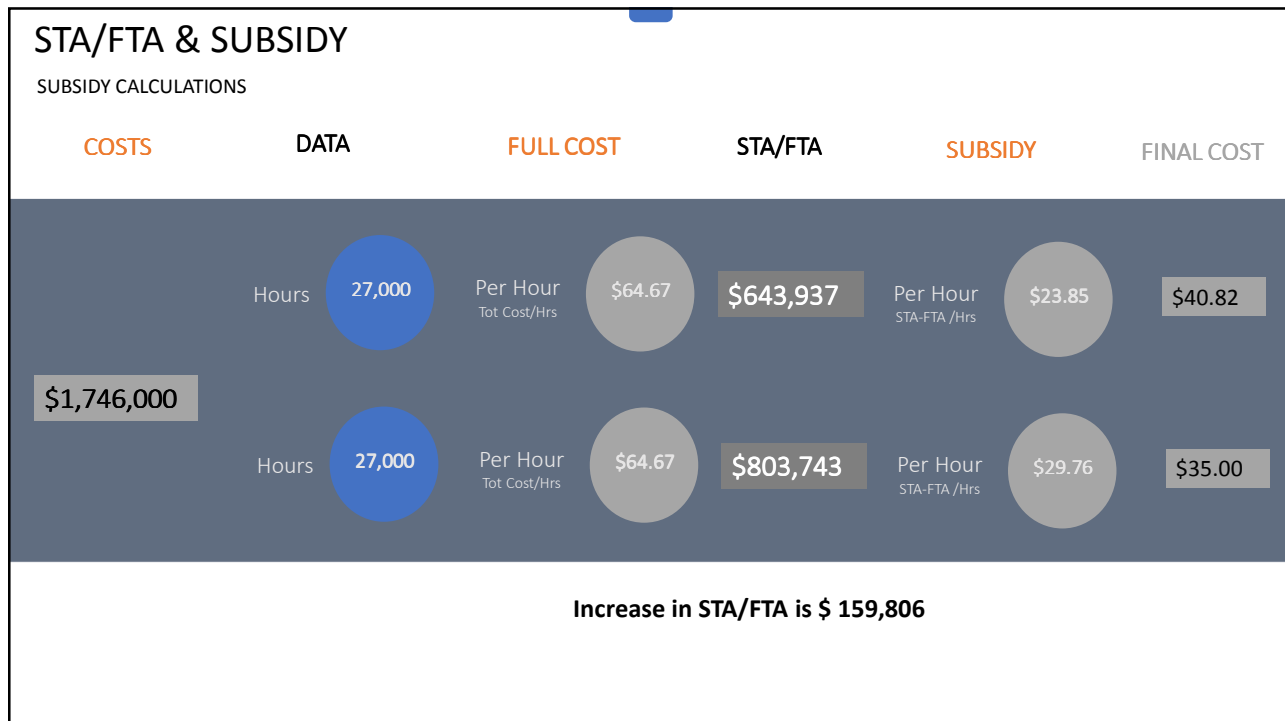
STA/FTA & SUBSIDY

SUBSIDY CALCULATIONS

COSTS

DATA

FULL COST

STA/FTA

SUBSIDY

FINAL COST

$1,746,000

Hours
27,000

Per Hour
Tot Cost/Hrs
$64.67

$643,937

Per Hour
STA-FTA /Hrs
$23.85

$40.82

Hours
27,000

Per Hour
Tot Cost/Hrs
$64.67

$803,743

Per Hour
STA-FTA /Hrs
$29.76

$35.00

Increase in STA/FTA is $ 159,806